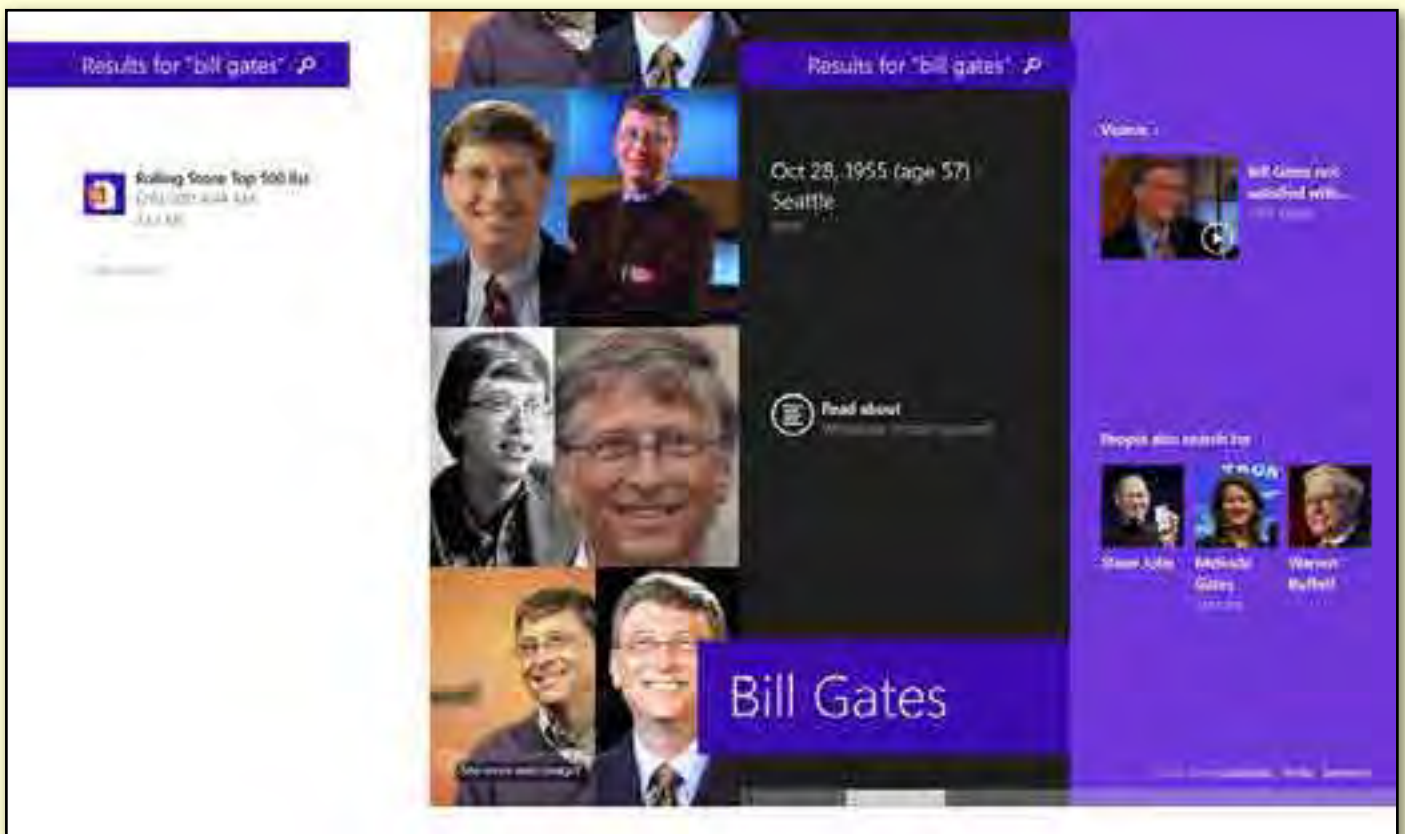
Results for "bill gates"

Rolling Stone Top 500 list
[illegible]
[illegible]

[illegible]

Results for "bill gates"

Oct 28, 1955 (age 57)
Seattle
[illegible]

Read about
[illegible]

Bill Gates

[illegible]

Videos

Bill Gates not satisfied with...
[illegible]

People also search for

Steve Jobs

Melinda Gates
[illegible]

Warren Buffett

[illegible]